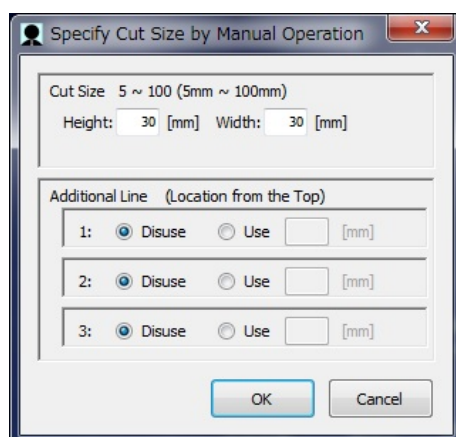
Specify Cut Size by Manual Operation

Cut Size 5 ~ 100 (5mm ~ 100mm)
Height: 30 [mm] Width: 30 [mm]

Additional Line (Location from the Top)
1: Disuse Use [mm]
2: Disuse Use [mm]
3: Disuse Use [mm]

OK Cancel